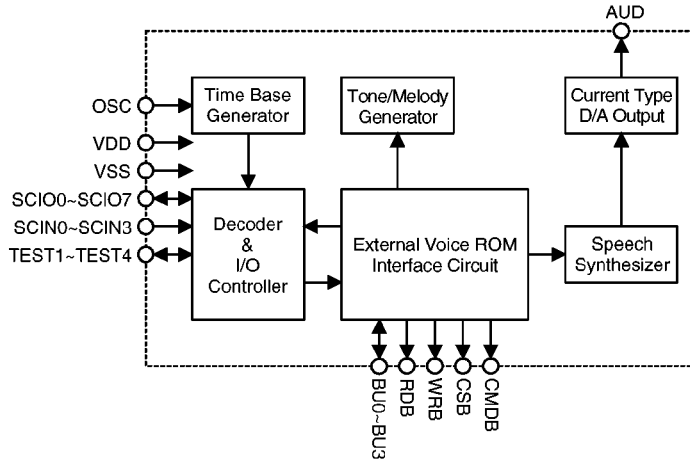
AUD

OSC
VDD
VSS
SCIO0~SCIO7
SCIN0~SCIN3
TEST1~TEST4

Time Base Generator

Tone/Melody Generator

Current Type D/A Output

Decoder & I/O Controller

External Voice ROM Interface Circuit

Speech Synthesizer

BU0~BU3
RDB
WRB
CSB
CMDB